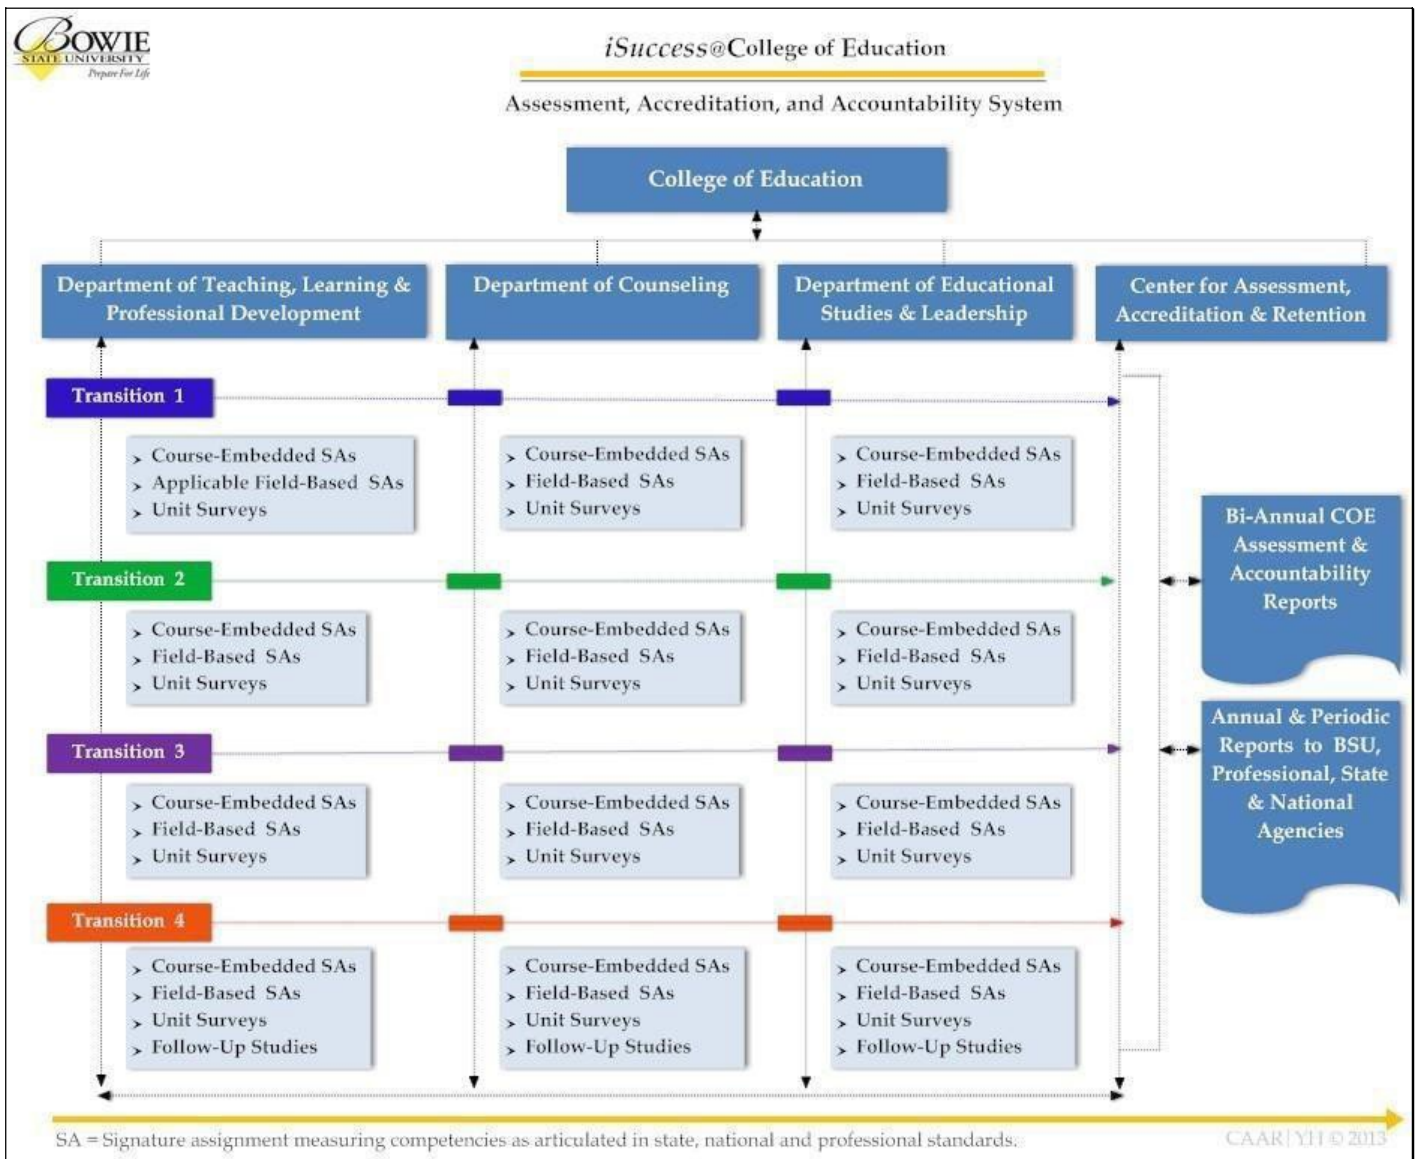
BOWIE STATE UNIVERSITY Prepare For Life

iSuccess@College of Education

Assessment, Accreditation, and Accountability System

College of Education

Department of Teaching, Learning & Professional Development

Department of Counseling

Department of Educational Studies & Leadership

Center for Assessment, Accreditation & Retention

Transition 1

› Course-Embedded SAs
› Applicable Field-Based SAs
› Unit Surveys

› Course-Embedded SAs
› Field-Based SAs
› Unit Surveys

› Course-Embedded SAs
› Field-Based SAs
› Unit Surveys

Transition 2

› Course-Embedded SAs
› Field-Based SAs
› Unit Surveys

› Course-Embedded SAs
› Field-Based SAs
› Unit Surveys

› Course-Embedded SAs
› Field-Based SAs
› Unit Surveys

Bi-Annual COE Assessment & Accountability Reports

Transition 3

› Course-Embedded SAs
› Field-Based SAs
› Unit Surveys

› Course-Embedded SAs
› Field-Based SAs
› Unit Surveys

› Course-Embedded SAs
› Field-Based SAs
› Unit Surveys

Annual & Periodic Reports to BSU, Professional, State & National Agencies

Transition 4

› Course-Embedded SAs
› Field-Based SAs
› Unit Surveys
› Follow-Up Studies

› Course-Embedded SAs
› Field-Based SAs
› Unit Surveys
› Follow-Up Studies

› Course-Embedded SAs
› Field-Based SAs
› Unit Surveys
› Follow-Up Studies

SA = Signature assignment measuring competencies as articulated in state, national and professional standards.

CAAR|YH © 2013